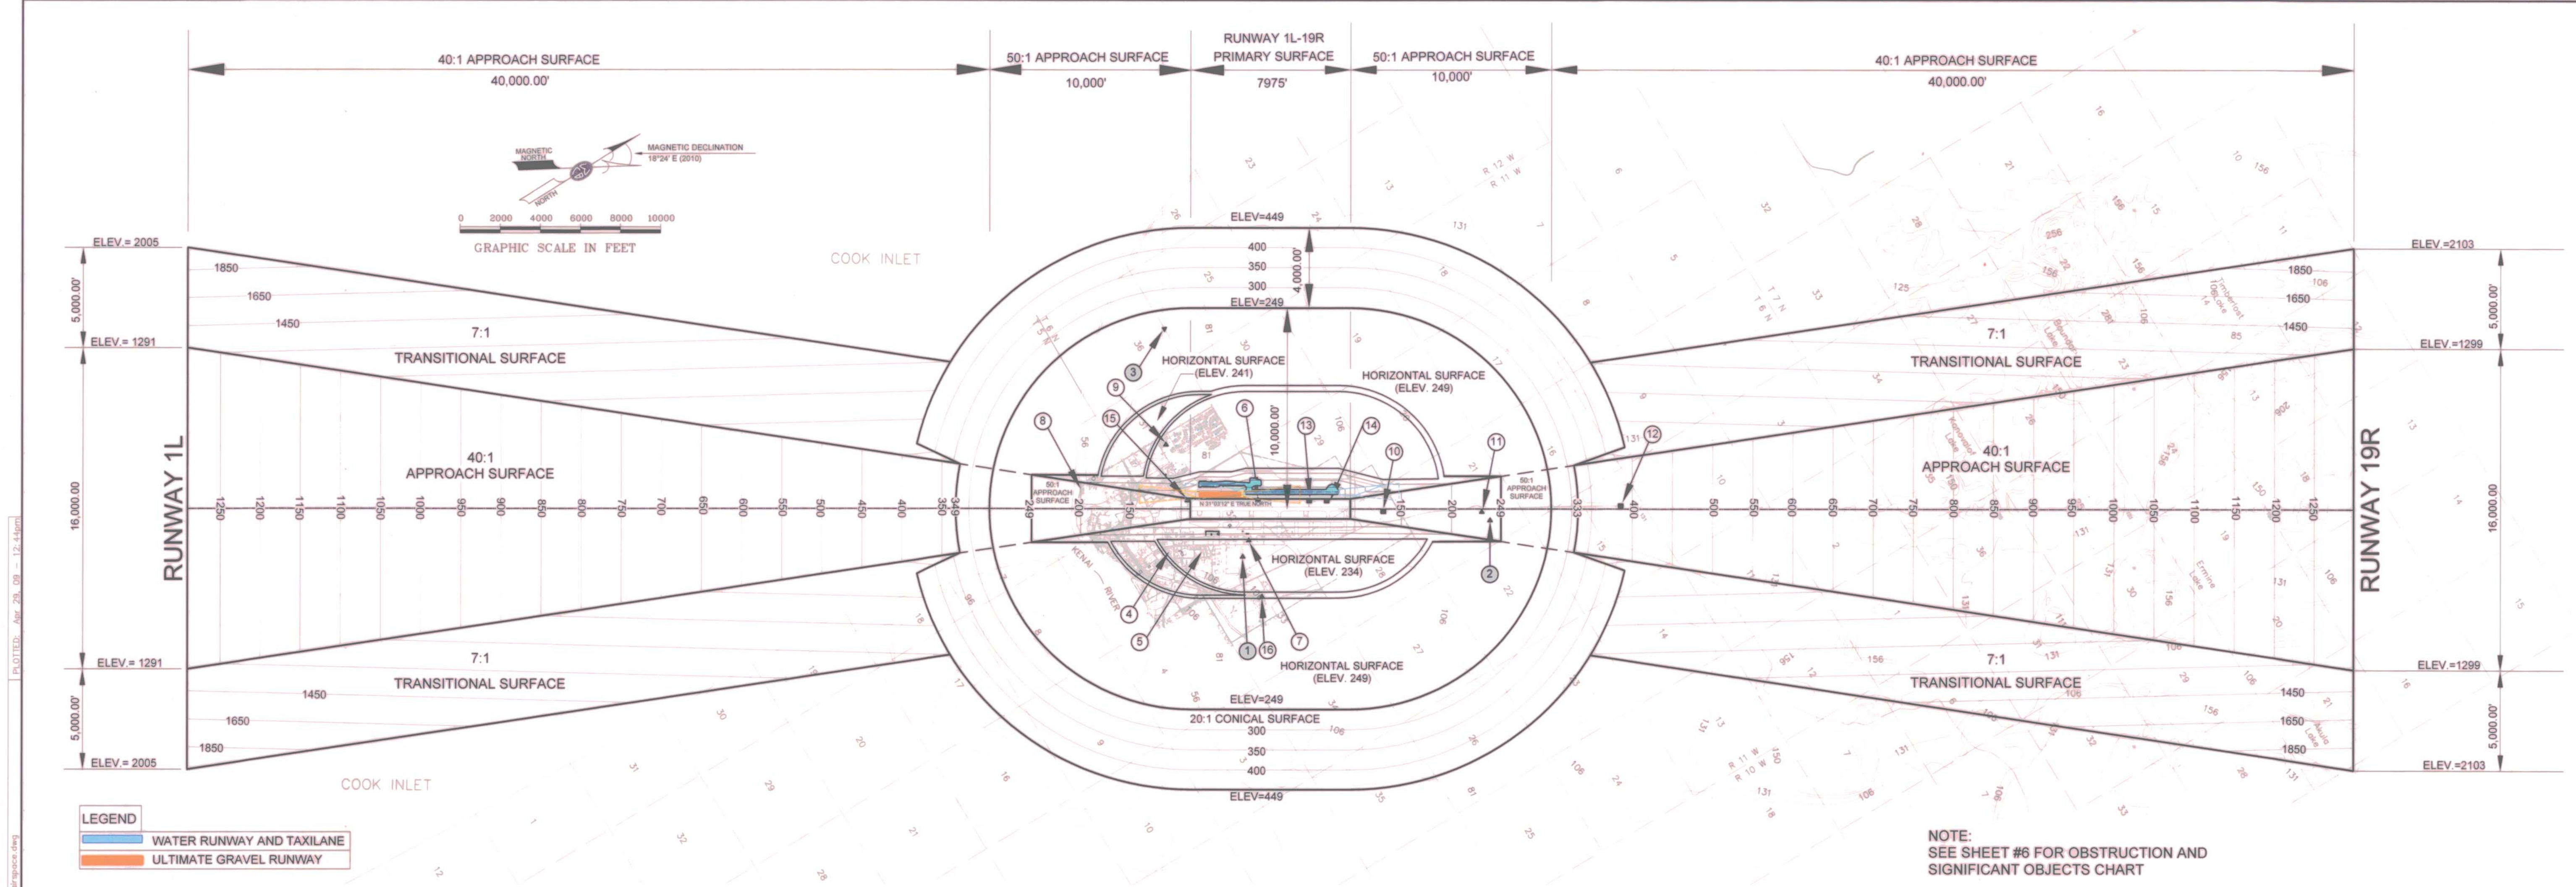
40:1 APPROACH SURFACE
40,000.00'

50:1 APPROACH SURFACE
10,000'

RUNWAY 1L-19R
PRIMARY SURFACE
7975'

50:1 APPROACH SURFACE
10,000'

40:1 APPROACH SURFACE
40,000.00'

MAGNETIC NORTH
TRUE NORTH
MAGNETIC DECLINATION
18°24' E (2010)

0 2000 4000 6000 8000 10000
GRAPHIC SCALE IN FEET

COOK INLET

ELEV.= 2005
1850
1650
1450
5,000.00'
ELEV.= 1291
7:1
TRANSITIONAL SURFACE

40:1
APPROACH SURFACE

RUNWAY 1L
16,000.00

1250 1200 1150 1100 1050 1000 950 900 850 800 750 700 650 600 550 500 450 400 350 349 249

ELEV.= 1291
7:1
TRANSITIONAL SURFACE
1450
1650
1850
5,000.00'
ELEV.= 2005

COOK INLET

ELEV=449
400
350
300
4,000.00'
ELEV=249

HORIZONTAL SURFACE
(ELEV. 241)

HORIZONTAL SURFACE
(ELEV. 249)

10,000.00'

50:1
APPROACH
SURFACE

50:1
APPROACH
SURFACE

KENAI RIVER

HORIZONTAL SURFACE
(ELEV. 234)

HORIZONTAL SURFACE
(ELEV. 249)

ELEV=249
20:1 CONICAL SURFACE
300
350
400
ELEV=449

1 2 3 4 5 6 7 8 9 10 11 12 13 14 15 16

200 150 150 200 249 333 400

ELEV.=2103
1850
1650
1450
5,000.00'
ELEV.=1299
7:1
TRANSITIONAL SURFACE

40:1
APPROACH SURFACE

RUNWAY 19R
16,000.00

500 550 600 650 700 750 800 850 900 950 1000 1050 1100 1150 1200 1250

ELEV.=1299
7:1
TRANSITIONAL SURFACE
1450
1650
1850
5,000.00'
ELEV.=2103

R 12 W
R 11 W
T 7 N
T 6 N
R 11 W
R 10 W

LEGEND
WATER RUNWAY AND TAXILANE
ULTIMATE GRAVEL RUNWAY

NOTE:
SEE SHEET #6 FOR OBSTRUCTION AND SIGNIFICANT OBJECTS CHART

PLOTTED: Apr 29, 09 - 12:44pm